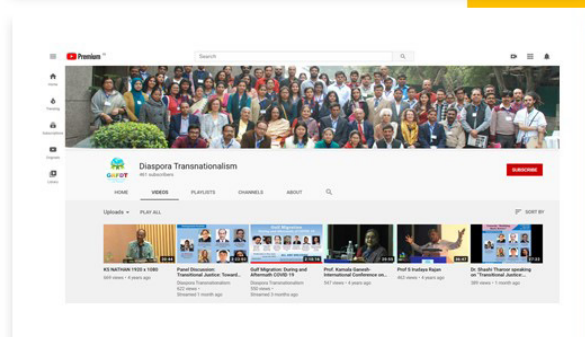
Premium

Search

Home

Trending

Subscriptions

Originals

Library

GOPDT

Diaspora Transnationalism

461 subscribers

SUBSCRIBE

HOME

VIDEOS

PLAYLISTS

CHANNELS

ABOUT

Uploads

PLAY ALL

SORT BY

KS NATHAN 1920 x 1080
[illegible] views • 4 years ago

Panel Discussion: Transnational Justice: Toward...
Diaspora Transnationalism
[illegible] views
Streamed 1 month ago

Gulf Migration: During and Aftermath COVID 19
Diaspora Transnationalism
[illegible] views
Streamed 3 months ago

Prof. Kamala Ganesh- International Conference on...
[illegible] views • 4 years ago

Prof S Irudaya Rajan
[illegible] views • 4 years ago

Dr. Shashi Tharoor speaking on "Transitional Justice...
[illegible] views • 1 month ago